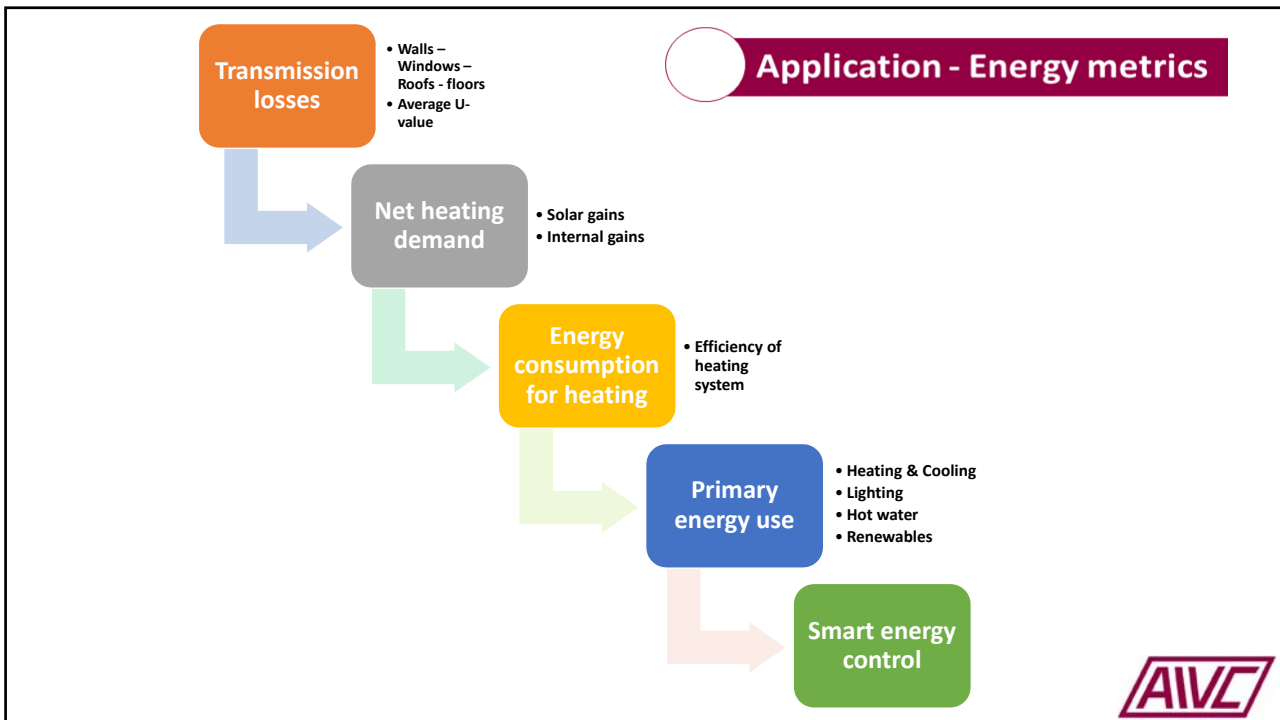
Application - Energy metrics

Transmission losses

- Walls – Windows – Roofs - floors
- Average U-value

Net heating demand

- Solar gains
- Internal gains

Energy consumption for heating

- Efficiency of heating system

Primary energy use

- Heating & Cooling
- Lighting
- Hot water
- Renewables

Smart energy control

AIVC